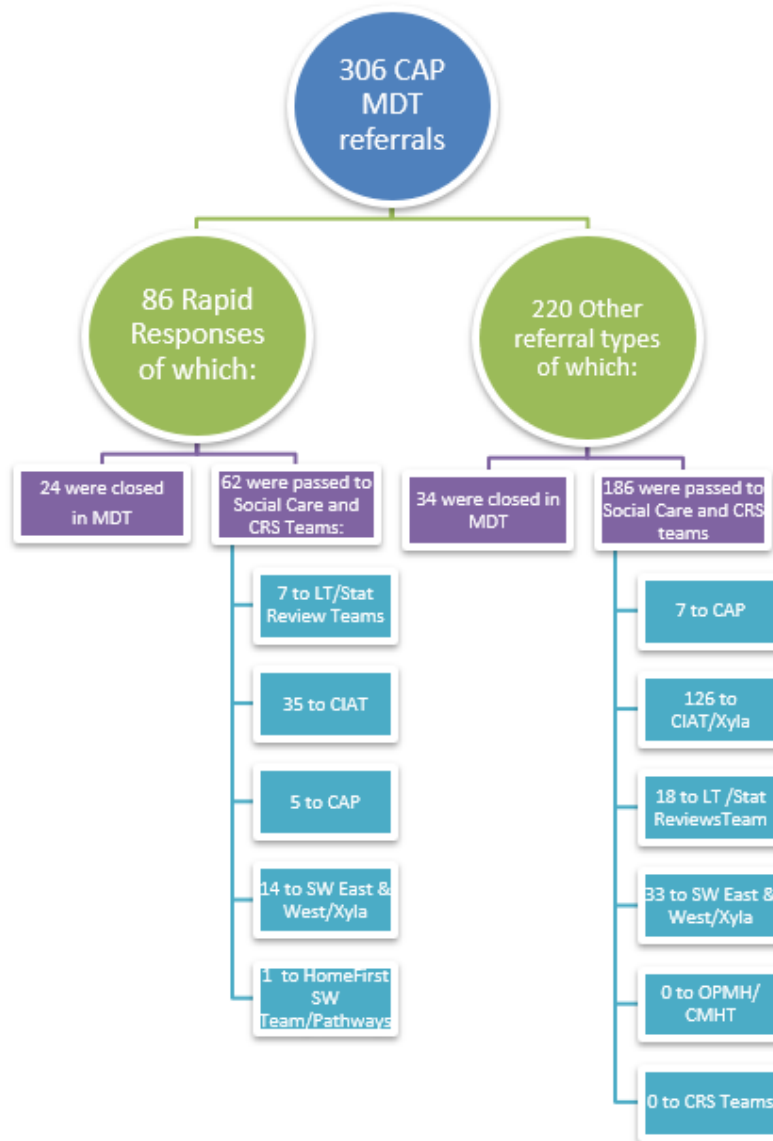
306 CAP MDT referrals

86 Rapid Responses of which:

24 were closed in MDT

62 were passed to Social Care and CRS Teams:

7 to LT/Stat Review Teams

35 to CIAT

5 to CAP

14 to SW East & West/Xyla

1 to HomeFirst SW Team/Pathways

220 Other referral types of which:

34 were closed in MDT

186 were passed to Social Care and CRS teams

7 to CAP

126 to CIAT/Xyla

18 to LT /Stat ReviewsTeam

33 to SW East & West/Xyla

0 to OPMH/ CMHT

0 to CRS Teams